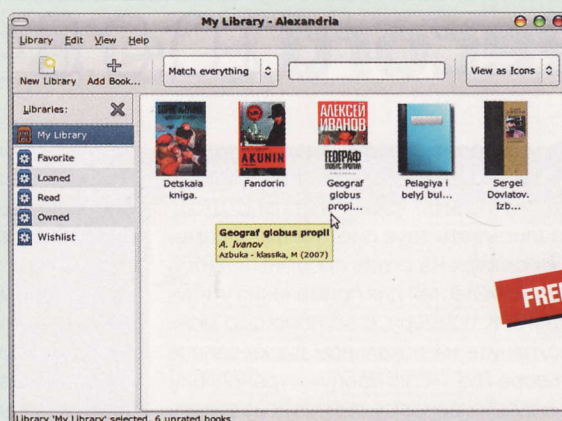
My Library - Alexandria

Library Edit View Help

New Library Add Book...

Match everything

View as Icons

Libraries:

My Library

Favorite

Loaned

Read

Owned

Wishlist

БОРИС АКУНИН

Detskaia kniga.

AKUNIN

Fandorin

АЛЕКСЕЙ ИВАНОВ

ГЕОГРАФ ГЛОБУС ПРОПИЛ

Geograf globus propi...

Pelagiya i belyj bul...

Sergei Dovlatov. Izb...

Geograf globus propil

A. Ivanov

Azbuka - klassika, M (2007)

FREI

Library 'My Library' selected, 6 unrated books